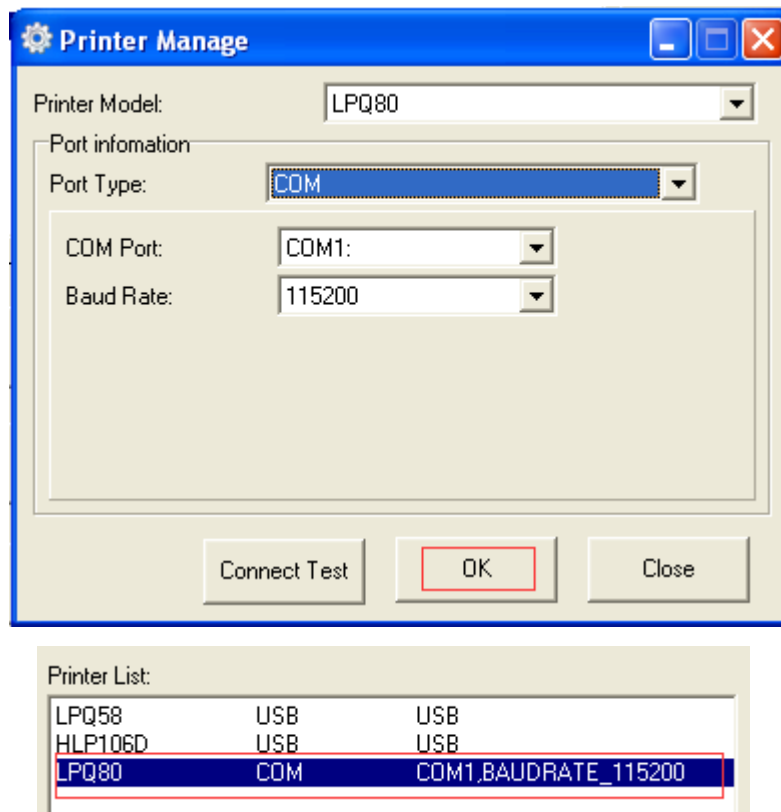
Printer Manage

Printer Model: LPQ80

Port infomation

Port Type: COM

COM Port: COM1:

Baud Rate: 115200

Connect Test

OK

Close

Printer List:

| | | |
|---|---|---|
| LPQ58 | USB | USB |
| HLP106D | USB | USB |
| LPQ80 | COM | COM1,BAUDRATE_115200 |